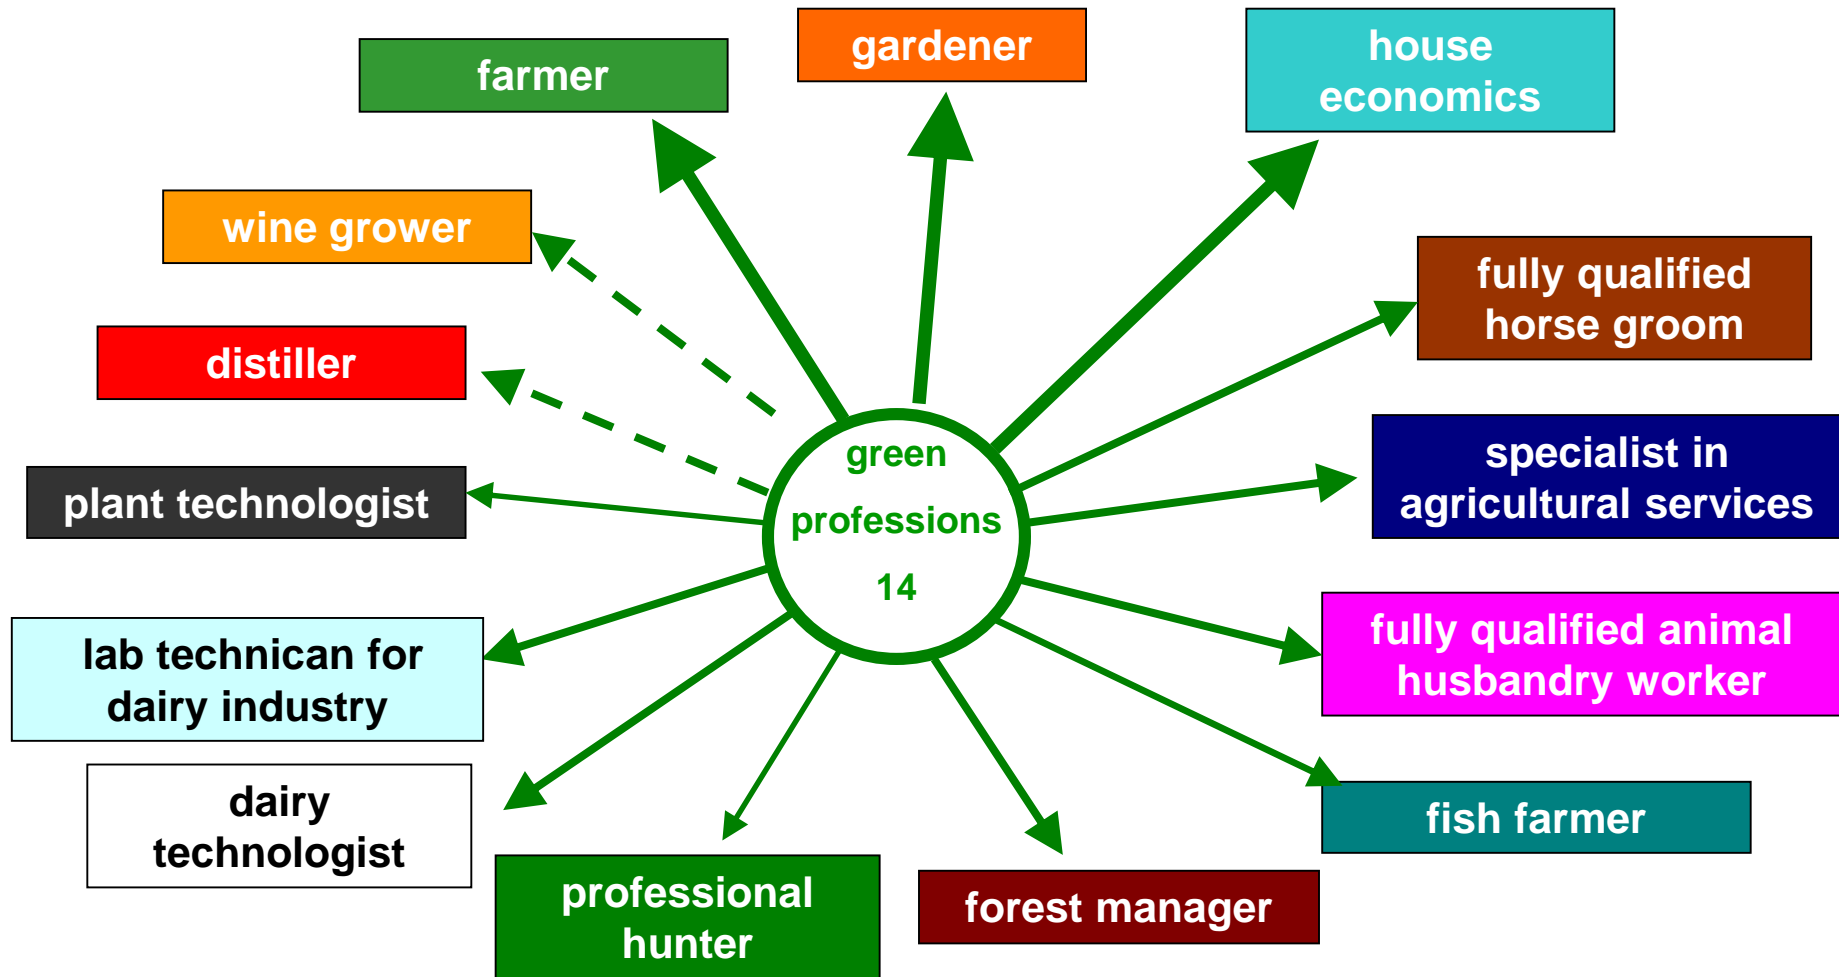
green professions 14

farmer

gardener

house economics

wine grower

fully qualified horse groom

distiller

specialist in agricultural services

plant technologist

lab technican for dairy industry

fully qualified animal husbandry worker

dairy technologist

fish farmer

professional hunter

forest manager